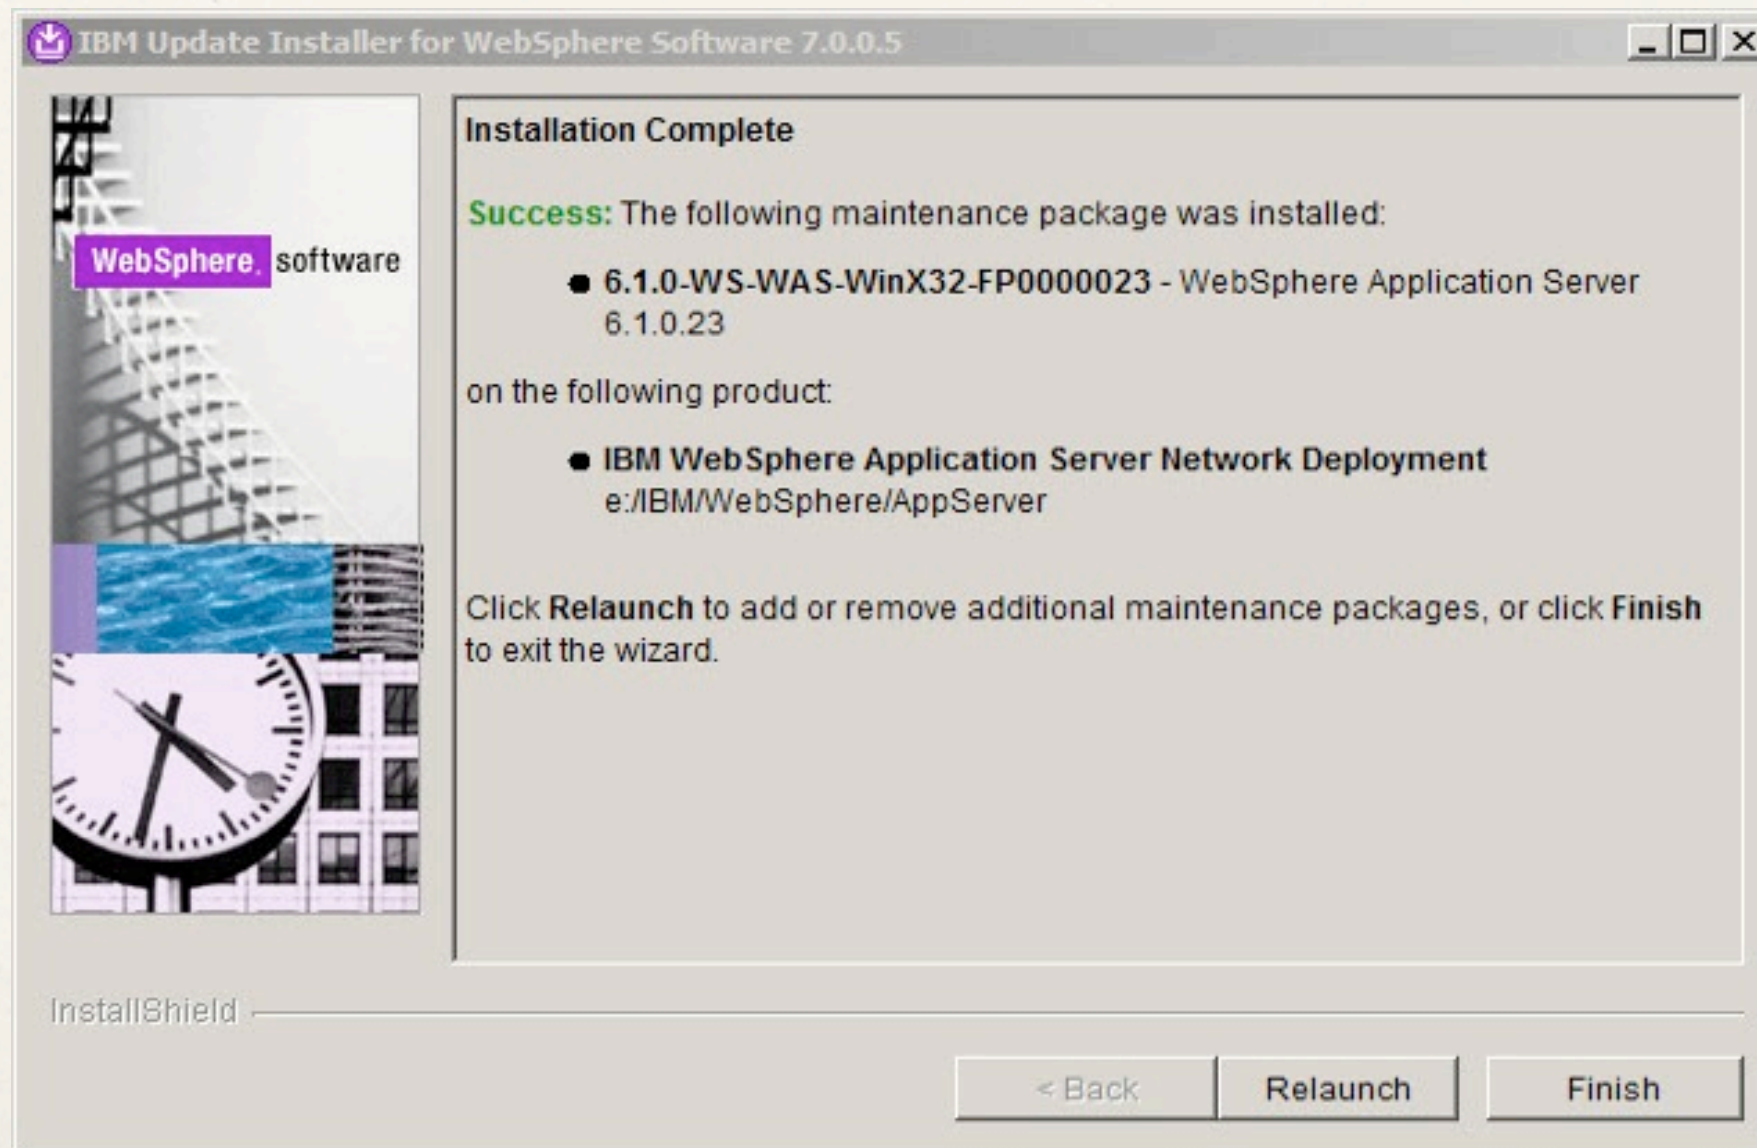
IBM Update Installer for WebSphere Software 7.0.0.5

WebSphere. software

Installation Complete

Success: The following maintenance package was installed:

- 6.1.0-WS-WAS-WinX32-FP0000023 - WebSphere Application Server 6.1.0.23

on the following product:

- IBM WebSphere Application Server Network Deployment e:/IBM/WebSphere/AppServer

Click Relaunch to add or remove additional maintenance packages, or click Finish to exit the wizard.

InstallShield

< Back

Relaunch

Finish